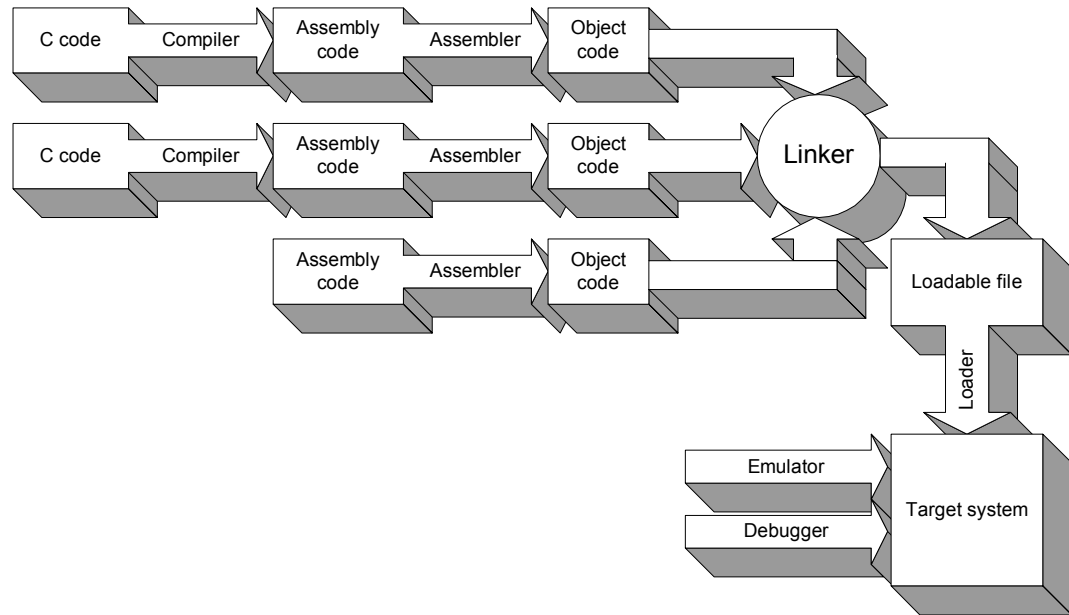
C code

Compiler

Assembly code

Assembler

Object code

C code

Compiler

Assembly code

Assembler

Object code

Linker

Assembly code

Assembler

Object code

Loadable file

Loader

Emulator

Debugger

Target system